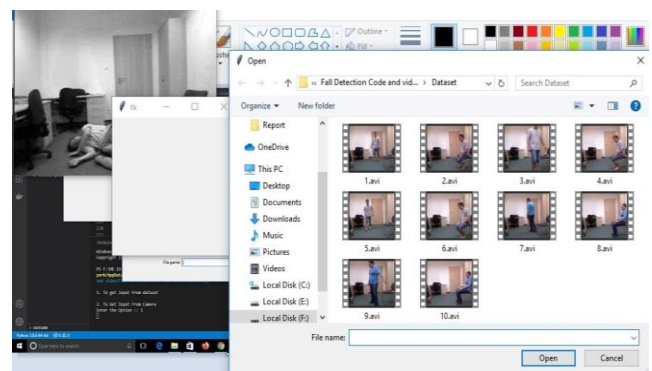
Outline
Fill
tk
Open
« Fall Detection Code and vid... › Dataset
Search Dataset
Organize ▾
New folder
Report
OneDrive
This PC
Desktop
Documents
Downloads
Music
Pictures
Videos
Local Disk (C:)
Local Disk (E:)
Local Disk (F:)
1.avi
2.avi
3.avi
4.avi
5.avi
6.avi
7.avi
8.avi
9.avi
10.avi
File name:
Open
Cancel
File name:
1. To get Input from dataset
2. To Get Input from Camera
Enter the Option : 1
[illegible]
Type here to search